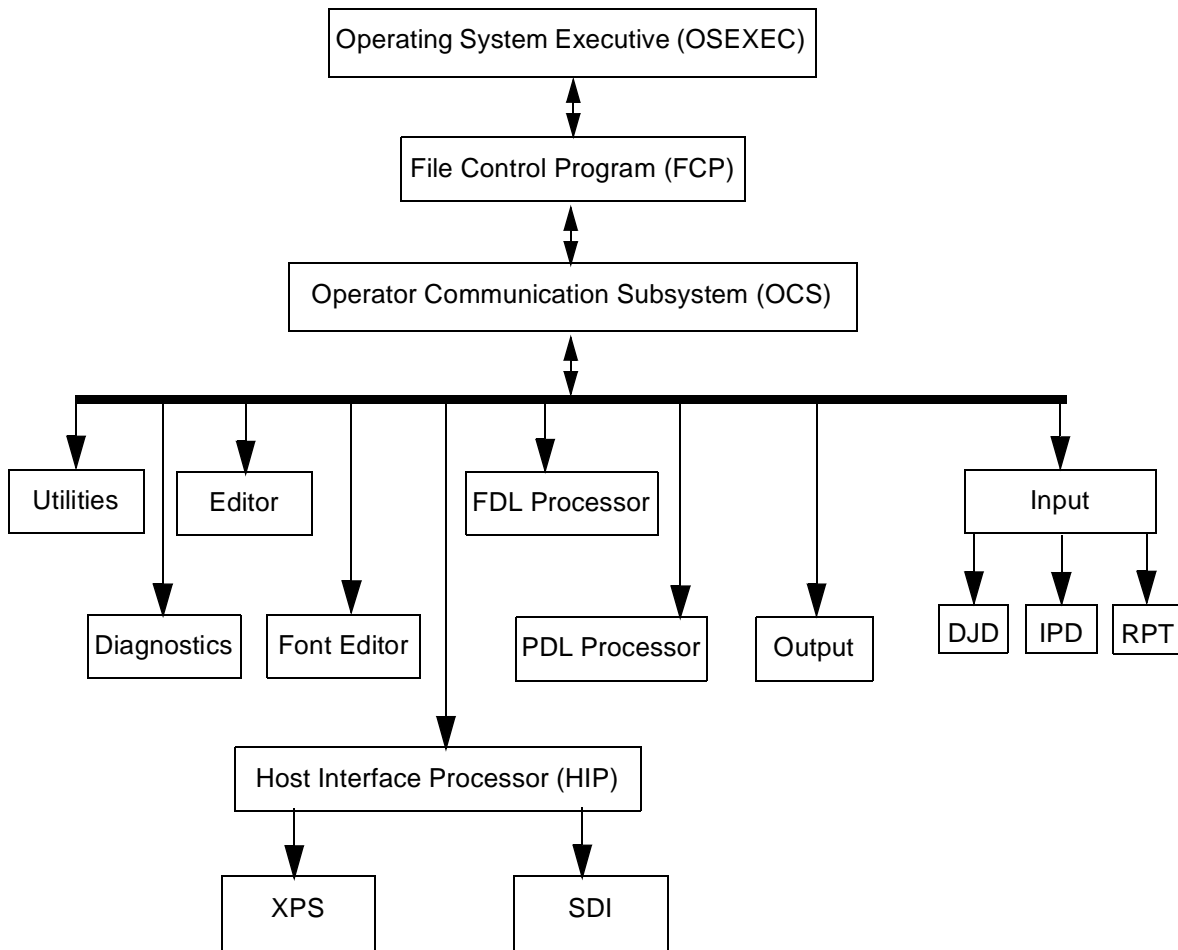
Operating System Executive (OSEXEC)

File Control Program (FCP)

Operator Communication Subsystem (OCS)

Utilities

Editor

FDL Processor

Input

Diagnostics

Font Editor

PDL Processor

Output

DJD

IPD

RPT

Host Interface Processor (HIP)

XPS

SDI